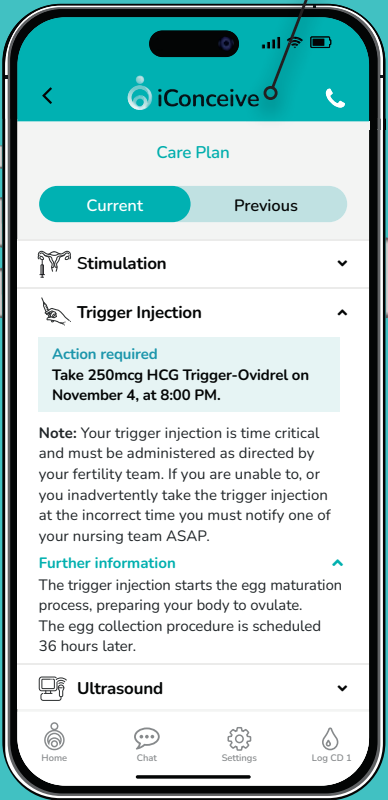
iConceive

Care Plan

Current
Previous

Stimulation

Trigger Injection

Action required
Take 250mcg HCG Trigger-Ovidrel on November 4, at 8:00 PM.

**Note:** Your trigger injection is time critical and must be administered as directed by your fertility team. If you are unable to, or you inadvertently take the trigger injection at the incorrect time you must notify one of your nursing team ASAP.

Further information
The trigger injection starts the egg maturation process, preparing your body to ovulate.
The egg collection procedure is scheduled 36 hours later.

Ultrasound

Home
Chat
Settings
Log CD 1